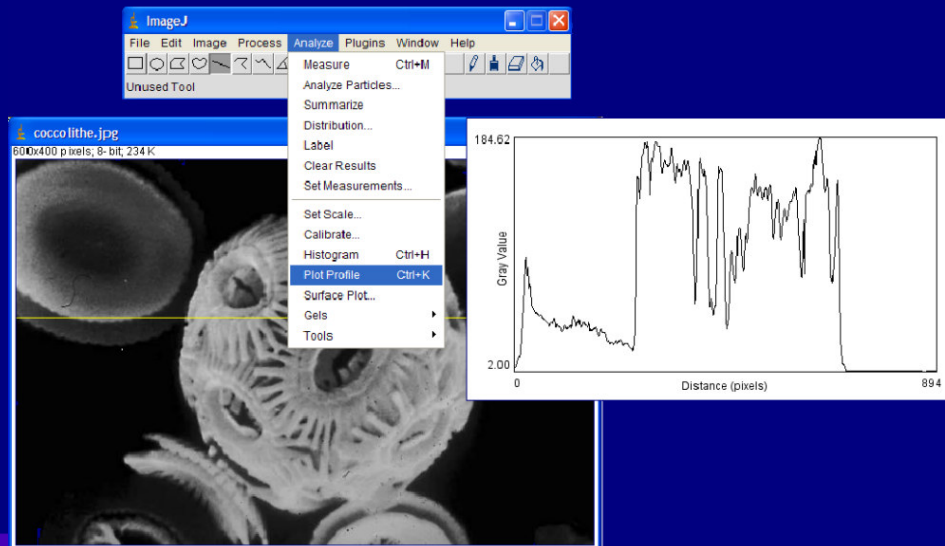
ImageJ

File Edit Image Process Analyze Plugins Window Help

Unused Tool

Measure Ctrl+M
Analyze Particles...
Summarize
Distribution...
Label
Clear Results
Set Measurements...
Set Scale...
Calibrate...
Histogram Ctrl+H
Plot Profile Ctrl+K
Surface Plot...
Gels
Tools

coccolithe.jpg

600x400 pixels; 8-bit; 234 K

184.62

Gray Value

2.00

0

Distance (pixels)

894